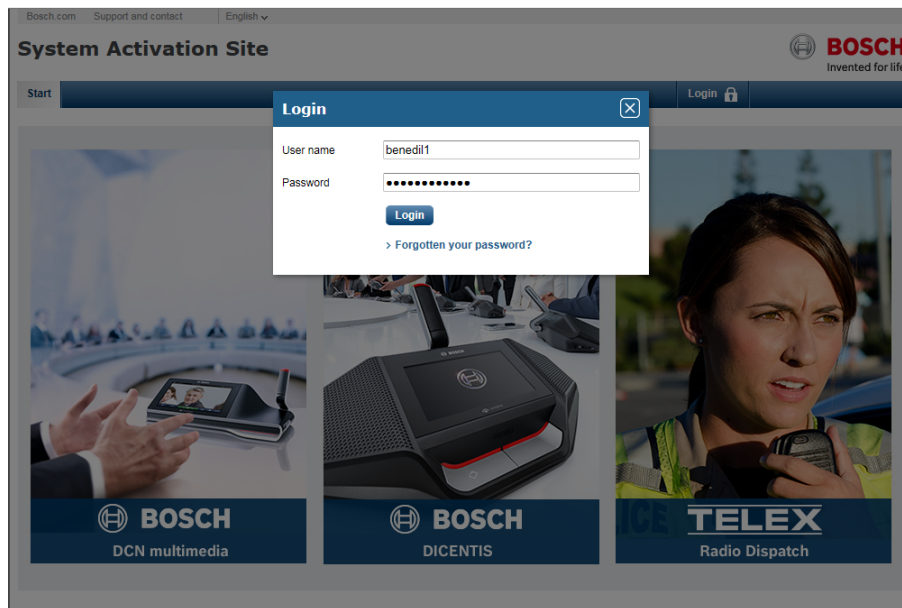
Bosch.com Support and contact English

System Activation Site

BOSCH
Invented for life

Start

Login

Login

User name benedil1

Password ••••••••••••

Login

> Forgotten your password?

BOSCH
DCN multimedia

BOSCH
DICENTIS

TELEX
Radio Dispatch